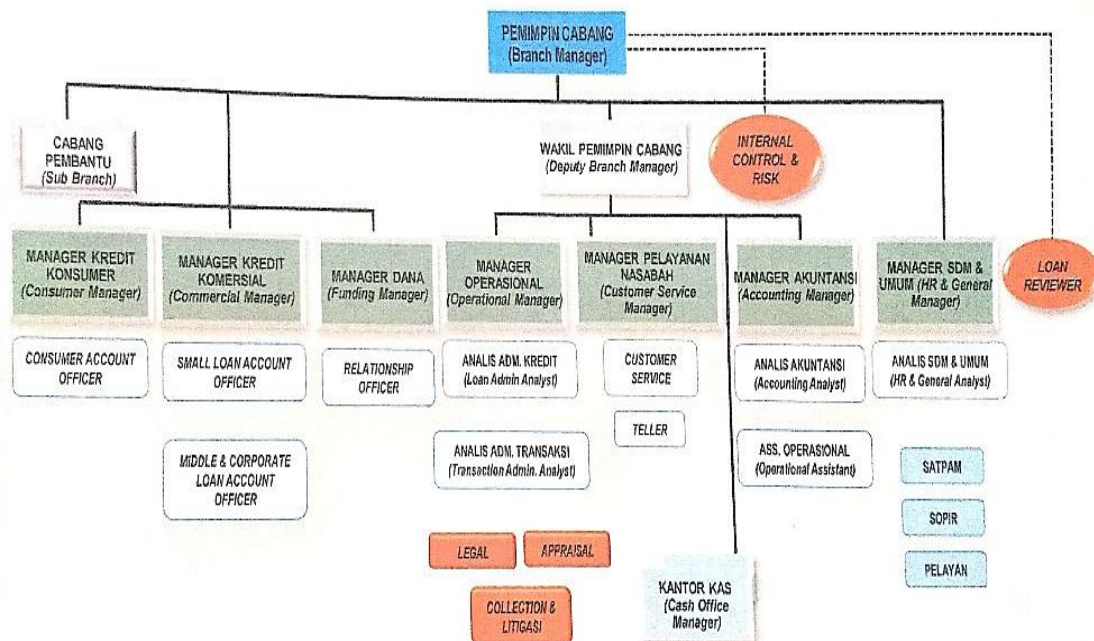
PEMIMPIN CABANG
(Branch Manager)

CABANG PEMBANTU
(Sub Branch)

WAKIL PEMIMPIN CABANG
(Deputy Branch Manager)

INTERNAL CONTROL & RISK

MANAGER KREDIT KONSUMER
(Consumer Manager)

MANAGER KREDIT KOMERSIAL
(Commercial Manager)

MANAGER DANA
(Funding Manager)

MANAGER OPERASIONAL
(Operational Manager)

MANAGER PELAYANAN NASABAH
(Customer Service Manager)

MANAGER AKUNTANSI
(Accounting Manager)

MANAGER SDM & UMUM (HR & General Manager)

LOAN REVIEWER

CONSUMER ACCOUNT OFFICER

SMALL LOAN ACCOUNT OFFICER

RELATIONSHIP OFFICER

ANALIS ADM. KREDIT
(Loan Admin Analyst)

CUSTOMER SERVICE

ANALIS AKUNTANSI
(Accounting Analyst)

ANALIS SDM & UMUM
(HR & General Analyst)

TELLER

MIDDLE & CORPORATE LOAN ACCOUNT OFFICER

ANALIS ADM. TRANSAKSI
(Transaction Admin. Analyst)

ASS. OPERASIONAL
(Operational Assistant)

SATPAM

SOPIR

PELAYAN

LEGAL

APPRAISAL

COLLECTION & LITIGASI

KANTOR KAS
(Cash Office Manager)